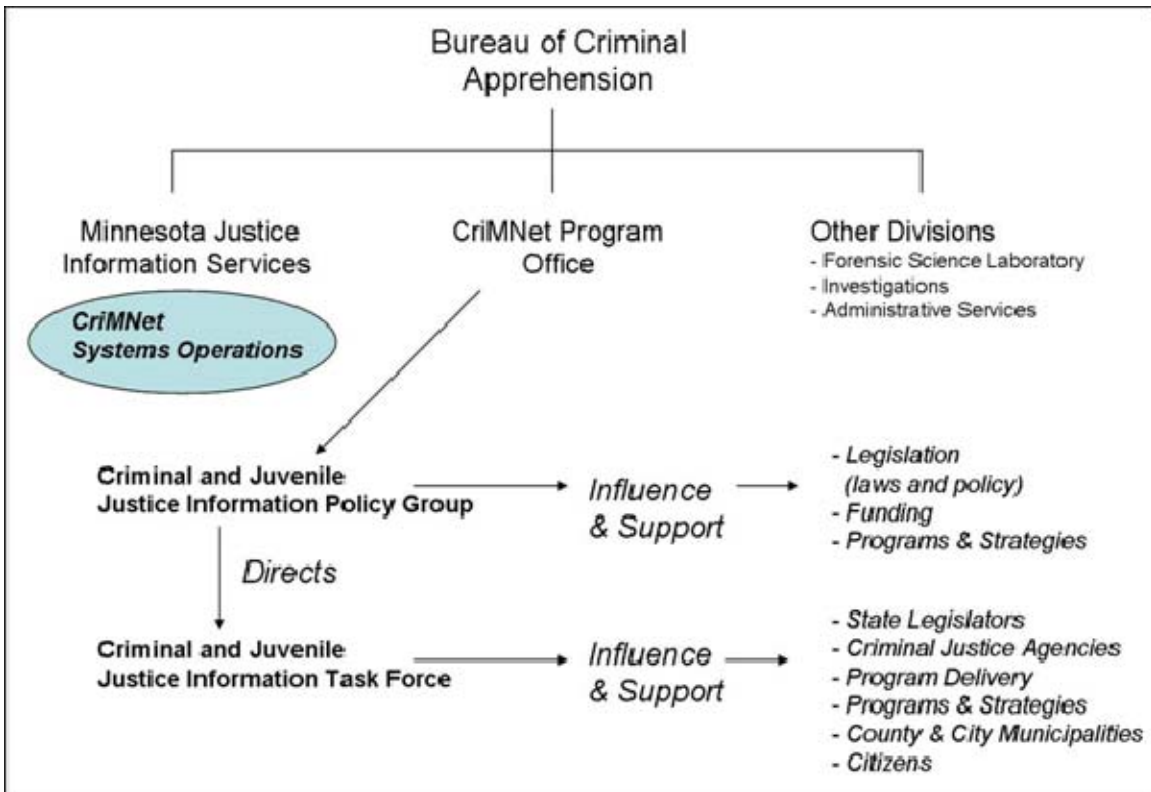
Bureau of Criminal Apprehension

Minnesota Justice Information Services

CriMNet Systems Operations

CriMNet Program Office

Other Divisions
- Forensic Science Laboratory
- Investigations
- Administrative Services

Criminal and Juvenile Justice Information Policy Group

Influence & Support

- Legislation (laws and policy)
- Funding
- Programs & Strategies

Directs

Criminal and Juvenile Justice Information Task Force

Influence & Support

- State Legislators
- Criminal Justice Agencies
- Program Delivery
- Programs & Strategies
- County & City Municipalities
- Citizens